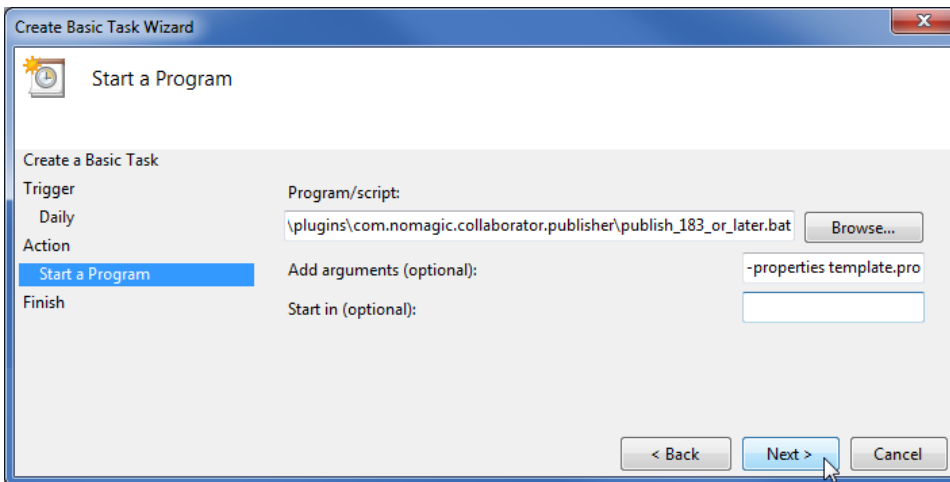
Create Basic Task Wizard

Start a Program

Create a Basic Task
Trigger
Daily
Action
Start a Program
Finish

Program/script:
\plugins\com.nomagic.collaborator.publisher\publish_183_or_later.bat
Browse...
Add arguments (optional):
-properties template.pro
Start in (optional):

< Back
Next >
Cancel